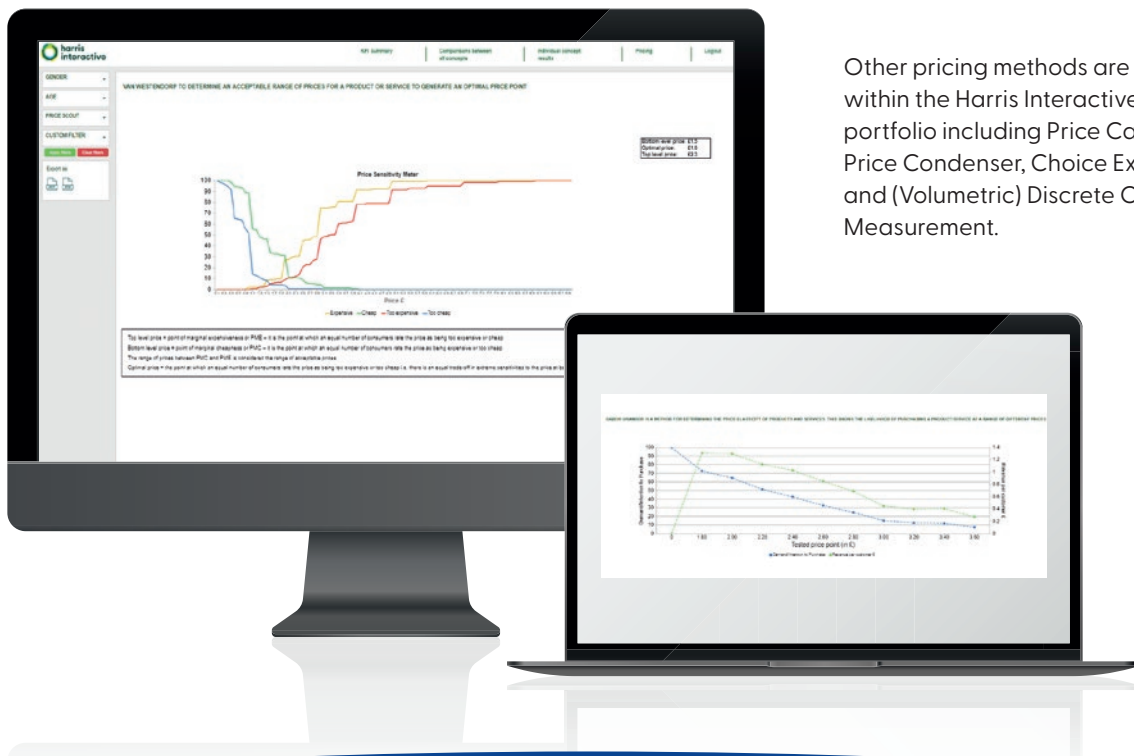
harris interactive

KPI Summary | Comparisons between all concepts | Individual concept results | Pricing | Logout

GENDER

AGE

PRICE SCOUT

CUSTOM FILTER

Apply filters Clear filters

Export as

VAN WESTENDORP TO DETERMINE AN ACCEPTABLE RANGE OF PRICES FOR A PRODUCT OR SERVICE TO GENERATE AN OPTIMAL PRICE POINT

Bottom level price: €1.5
Optimal price: €1.8
Top level price: €2.5

Price Sensitivity Meter

100
90
80
70
60
50
40
30
20
10
0

Price €

Expensive Cheap Too expensive Too cheap

Top level price = point of marginal expensiveness or PME = it is the point at which an equal number of consumers rate the price as being too expensive or cheap.
Bottom level price = point of marginal cheapness or PMC = it is the point at which an equal number of consumers rate the price as being expensive or too cheap.
The range of prices between PMC and PME is considered the range of acceptable prices.
Optimal price = the point at which an equal number of consumers rate the price as being too expensive or too cheap i.e. there is an equal trade off in extreme sensitivities to the price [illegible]

Other pricing methods are within the Harris Interactive portfolio including Price Co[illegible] Price Condenser, Choice Ex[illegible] and (Volumetric) Discrete C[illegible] Measurement.

GABOR GRANGER IS A METHOD FOR DETERMINING THE PRICE ELASTICITY OF PRODUCTS AND SERVICES. THIS SHOWS THE LIKELIHOOD OF PURCHASING A PRODUCT/SERVICE AT A RANGE OF DIFFERENT PRICES

100
90
80
70
60
50
40
30
20
10
0

1.4
1.2
1
0.8
0.6
0.4
0.2
0

0 1.80 2.00 2.20 2.40 2.60 2.80 3.00 3.20 3.40 3.60

Tested price point (in €)

Demand/Intention to Purchase Revenue per customer €